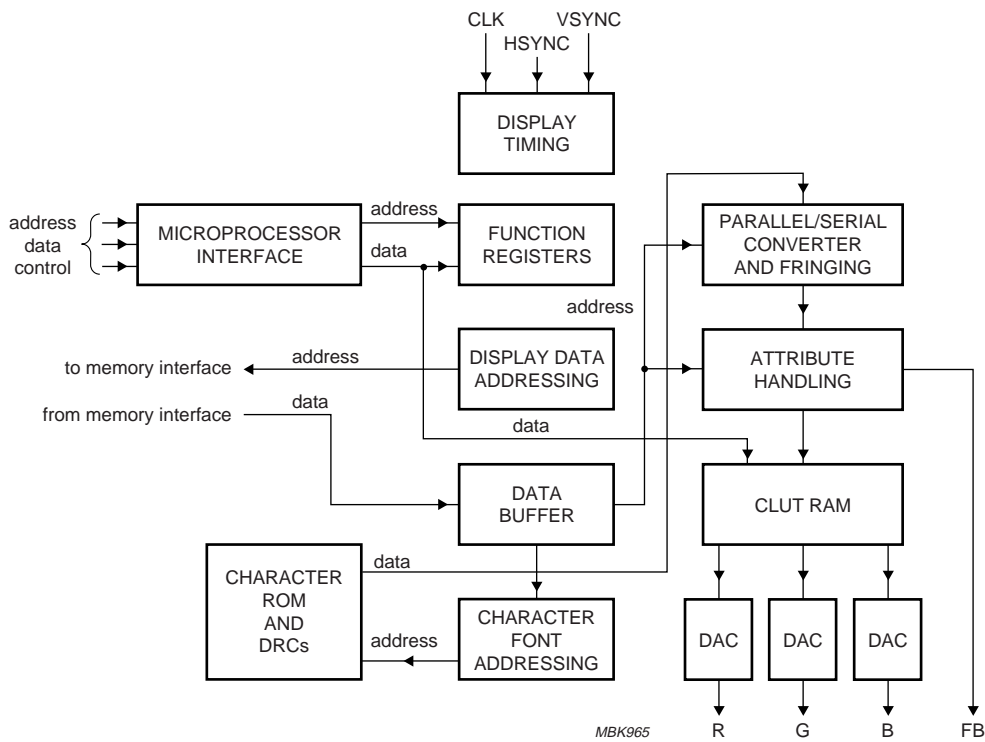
CLK
HSYNC
VSYNC

DISPLAY TIMING

address
data
control

MICROPROCESSOR INTERFACE

address
data

FUNCTION REGISTERS

PARALLEL/SERIAL CONVERTER AND FRINGING

address

to memory interface

address

DISPLAY DATA ADDRESSING

ATTRIBUTE HANDLING

from memory interface

data

data

DATA BUFFER

CLUT RAM

CHARACTER ROM AND DRCs

data

address

CHARACTER FONT ADDRESSING

DAC

DAC

DAC

MBK965

R

G

B

FB